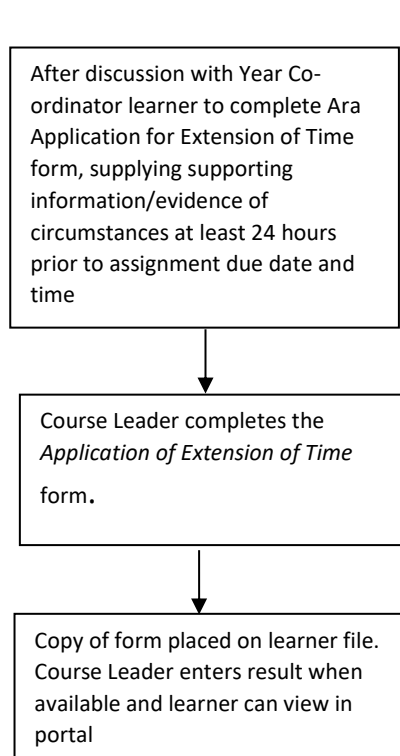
After discussion with Year Co-ordinator learner to complete Ara Application for Extension of Time form, supplying supporting information/evidence of circumstances at least 24 hours prior to assignment due date and time

Course Leader completes the *Application of Extension of Time* form.

Copy of form placed on learner file. Course Leader enters result when available and learner can view in portal